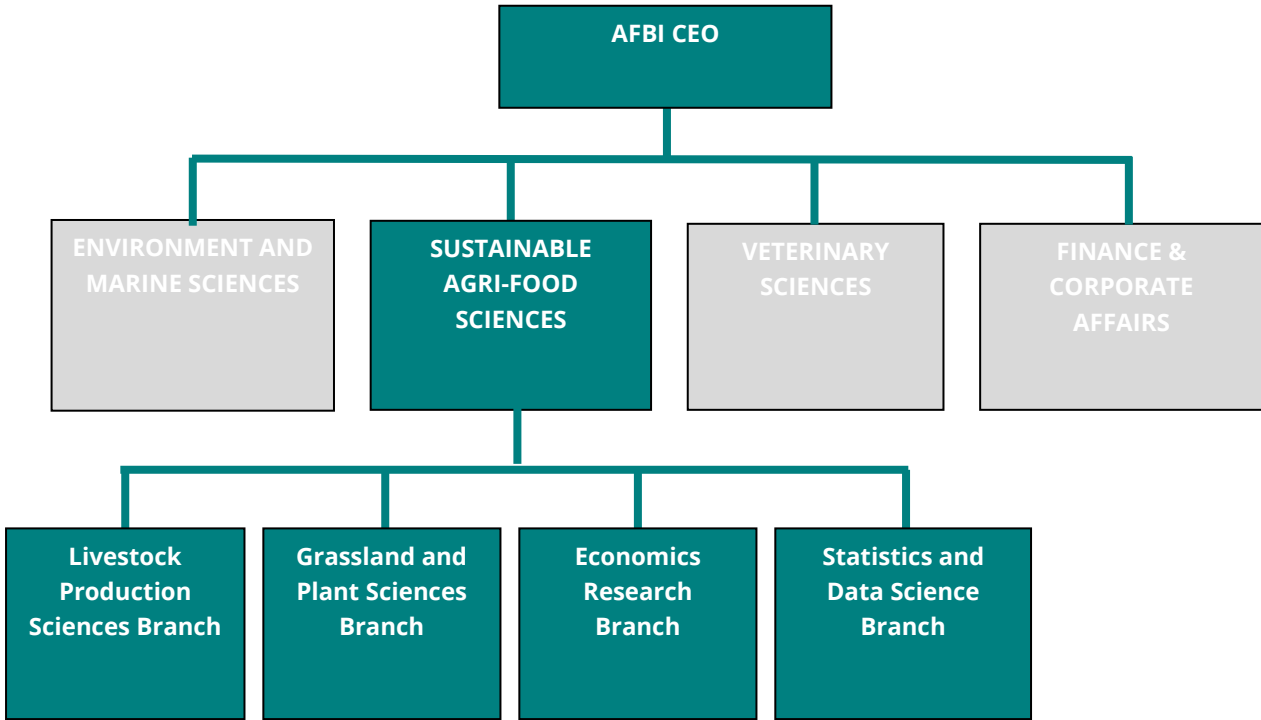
AFBI CEO

ENVIRONMENT AND MARINE SCIENCES

SUSTAINABLE AGRI-FOOD SCIENCES

VETERINARY SCIENCES

FINANCE & CORPORATE AFFAIRS

Livestock Production Sciences Branch

Grassland and Plant Sciences Branch

Economics Research Branch

Statistics and Data Science Branch